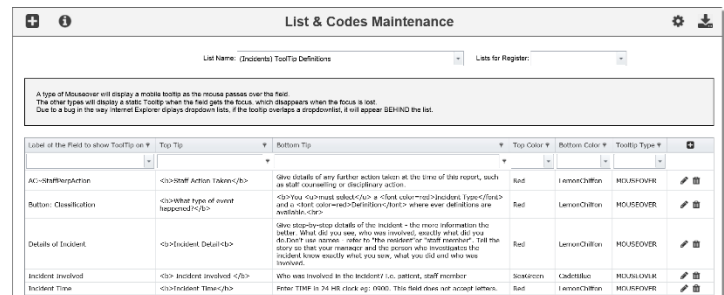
List & Codes Maintenance

List Name: (Incidents) ToolTip Definitions

Lists for Register:

A type of Mouseover will display a mobile tooltip as the mouse passes over the field.
The other types will display a static Tooltip when the field gets the focus, which disappears when the focus is lost.
Due to a bug in the way Internet Explorer displays dropdown lists, if the tooltip overlaps a dropdownlist, it will appear BEHIND the list.

| Label of the Field to show ToolTip on | Top Tip | Bottom Tip | Top Color | Bottom Color | Tooltip Type |
|---|---|---|---|---|---|
| | | | | | |
| AC--StaffPerpAction | <b>Staff Action Taken</b> | Give details of any further action taken at the time of this report, such as staff counselling or disciplinary action. | Red | LemonChiffon | MOUSEOVER |
| Button: Classification | <b>What type of event happened?</b> | <b>You <u>must select</u> a <font color=red>Incident Type</font> and a <font color=red>Definition</font> where ever definitions are available.<br> | Red | LemonChiffon | MOUSEOVER |
| Details of Incident | <b>Incident Detail<b> | Give step-by-step details of the incident - the more information the better. What did you see, who was involved, exactly what did you do.Don't use names - refer to "the resident"or "staff member". Tell the story so that your manager and the person who investigates the incident know exactly what you saw, what you did and who was involved. | Red | LemonChiffon | MOUSEOVER |
| Incident Involved | <b>Incident Involved </b> | Who was involved in the incident? i.e. patient, staff member | SeaGreen | CadetBlue | MOUSEOVER |
| Incident Time | <b>Incident Time</b> | Enter TIME in 24 HR clock eg: 0900. This field does not accept letters. | Red | LemonChiffon | MOUSEOVER |